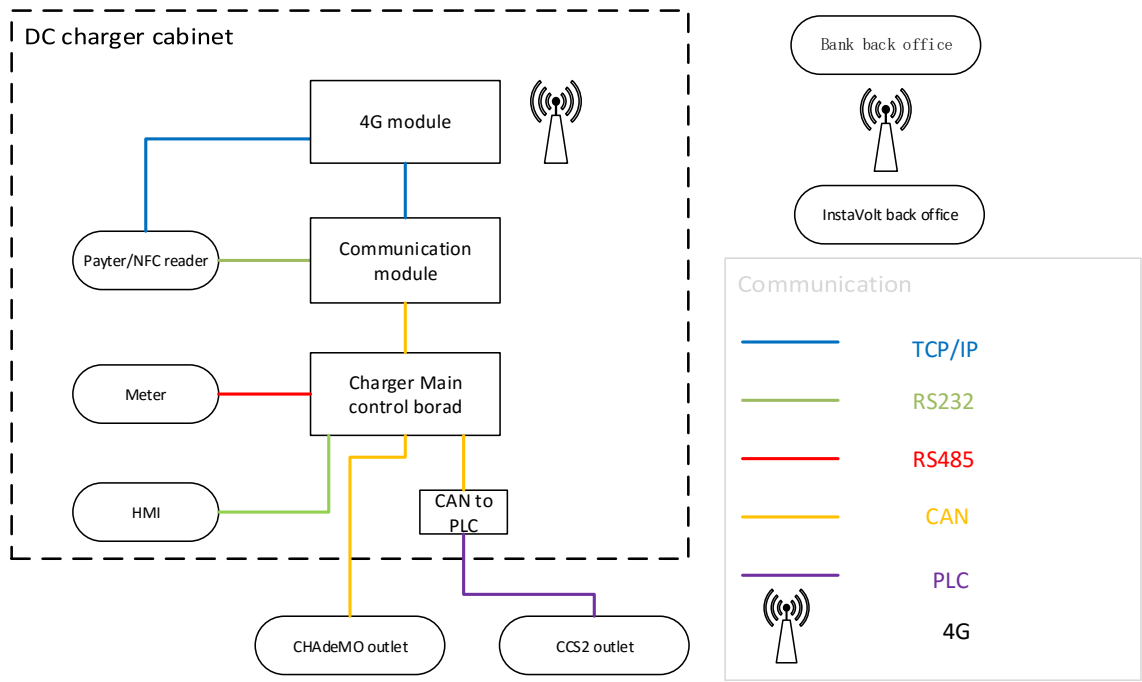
DC charger cabinet

4G module

Communication module

Payter/NFC reader

Meter

Charger Main control borad

HMI

CAN to PLC

CHAdeMO outlet

CCS2 outlet

Bank back office

InstaVolt back office

Communication

TCP/IP

RS232

RS485

CAN

PLC

4G